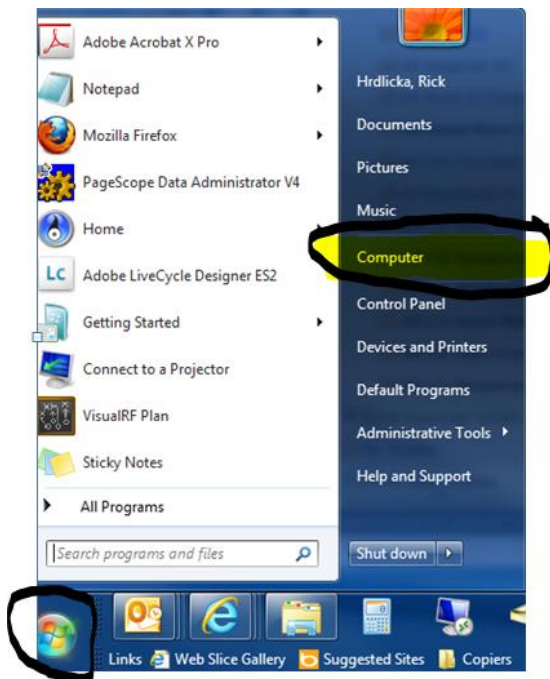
Adobe Acrobat X Pro
Notepad
Mozilla Firefox
PageScope Data Administrator V4
Home
Adobe LiveCycle Designer ES2
Getting Started
Connect to a Projector
VisualRF Plan
Sticky Notes
All Programs

Search programs and files

Hrdlicka, Rick
Documents
Pictures
Music
Computer
Control Panel
Devices and Printers
Default Programs
Administrative Tools
Help and Support

Shut down

Links Web Slice Gallery Suggested Sites Copiers